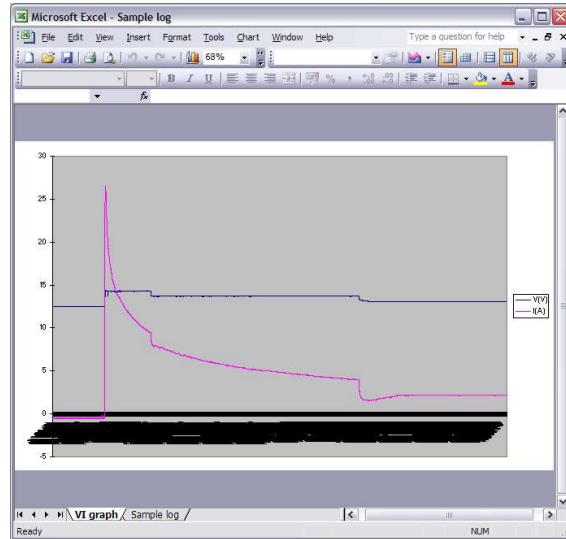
Microsoft Excel - Sample log

File Edit View Insert Format Tools Chart Window Help

Type a question for help

68%

B I U

fx

30

25

20

15

10

5

0

-5

V(V)

I(A)

VI graph / Sample log /

Ready

NUM